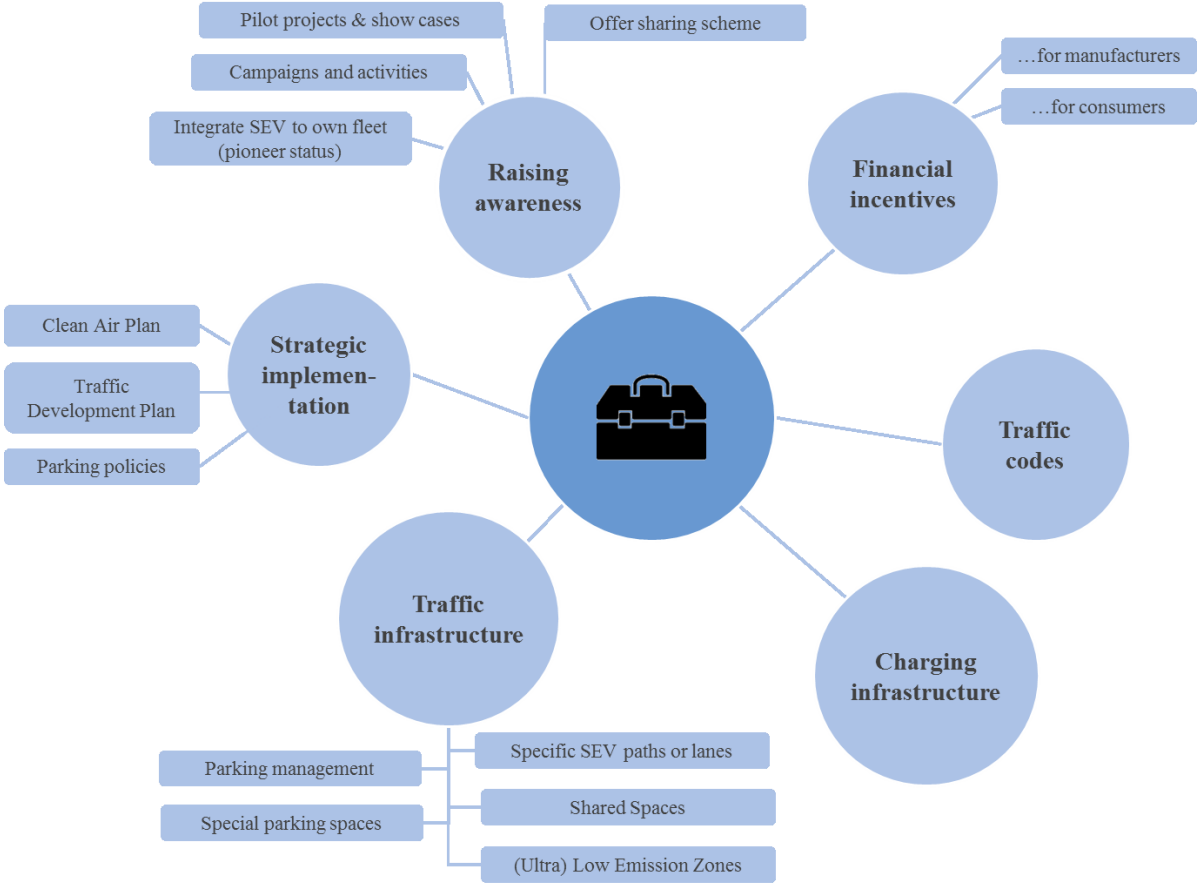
Pilot projects & show cases

Offer sharing scheme

Campaigns and activities

Integrate SEV to own fleet (pioneer status)

Raising awareness

…for manufacturers

…for consumers

Financial incentives

Clean Air Plan

Traffic Development Plan

Parking policies

Strategic implementation

Traffic codes

Traffic infrastructure

Charging infrastructure

Parking management

Special parking spaces

Specific SEV paths or lanes

Shared Spaces

(Ultra) Low Emission Zones